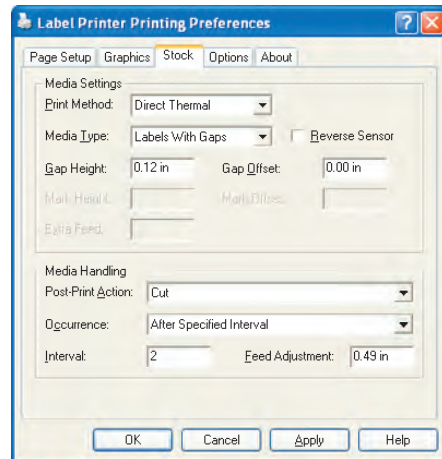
Label Printer Printing Preferences

Page Setup | Graphics | Stock | Options | About

Media Settings

Print Method: Direct Thermal

Media Type: Labels With Gaps

Reverse Sensor

Gap Height: 0.12 in

Gap Offset: 0.00 in

Mark Height:

Mark Offset:

Extra Feed:

Media Handling

Post-Print Action: Cut

Occurrence: After Specified Interval

Interval: 2

Feed Adjustment: 0.49 in

OK | Cancel | Apply | Help